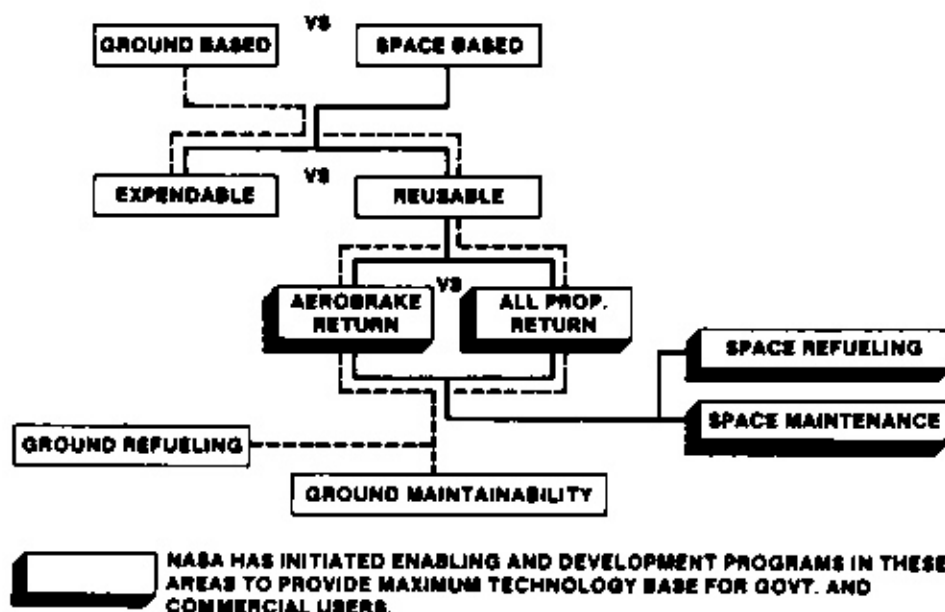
VS

GROUND BASED

SPACE BASED

VS

EXPENDABLE

REUSABLE

VS

AEROBRAKE RETURN

ALL PROP. RETURN

SPACE REFUELING

SPACE MAINTENANCE

GROUND REFUELING

GROUND MAINTAINABILITY

NASA HAS INITIATED ENABLING AND DEVELOPMENT PROGRAMS IN THESE AREAS TO PROVIDE MAXIMUM TECHNOLOGY BASE FOR GOVT. AND COMMERCIAL USERS.